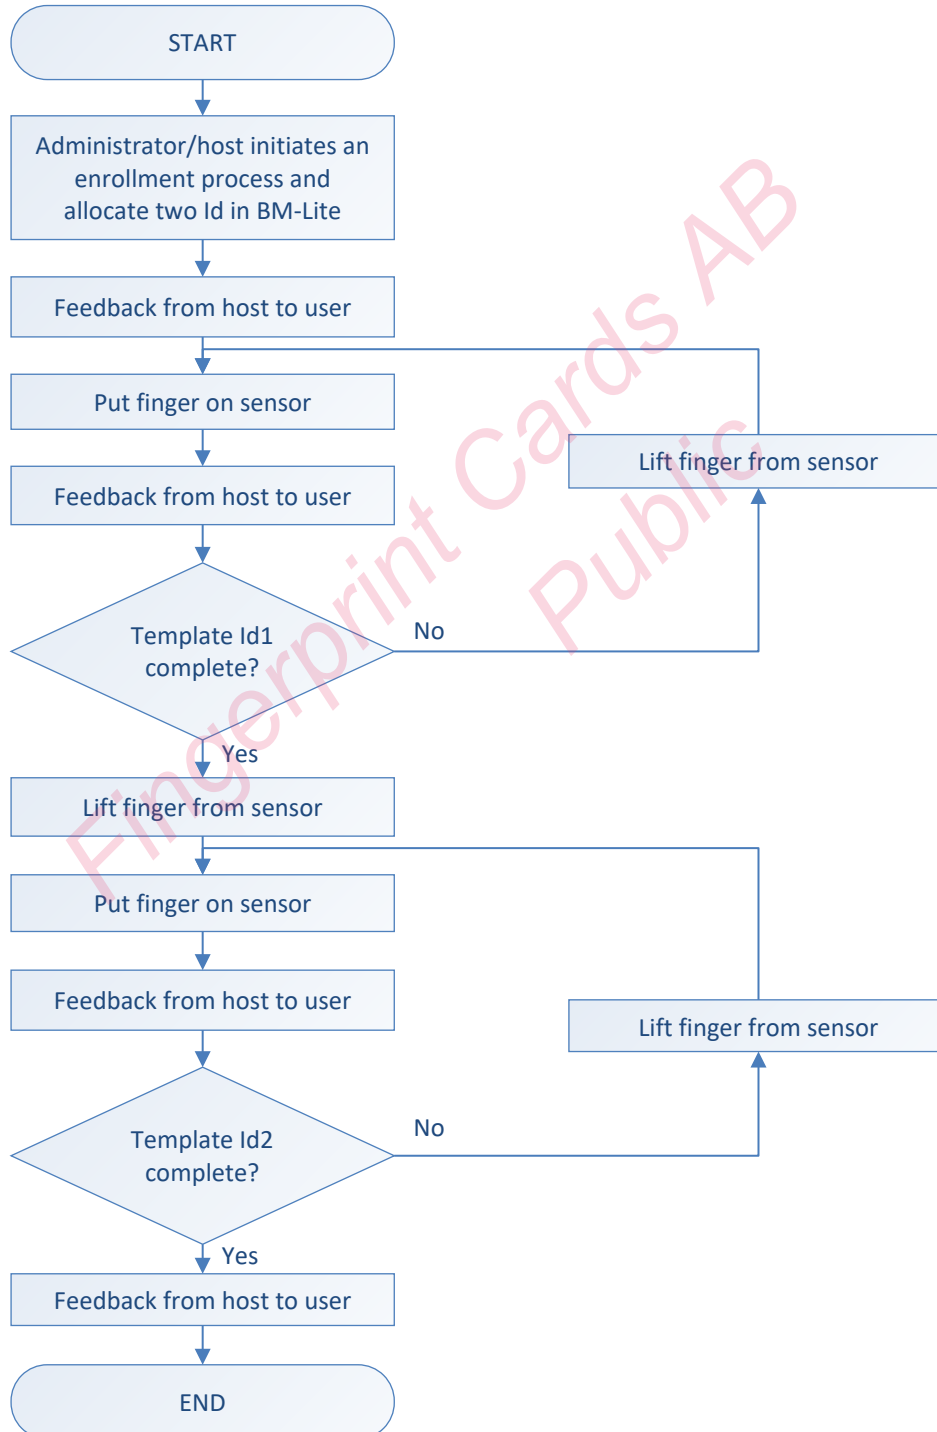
START

Administrator/host initiates an enrollment process and allocate two Id in BM-Lite

Feedback from host to user

Put finger on sensor

Feedback from host to user

Lift finger from sensor

Template Id1 complete?

No

Yes

Lift finger from sensor

Put finger on sensor

Feedback from host to user

Lift finger from sensor

Template Id2 complete?

No

Yes

Feedback from host to user

END

Fingerprint Cards AB
Public